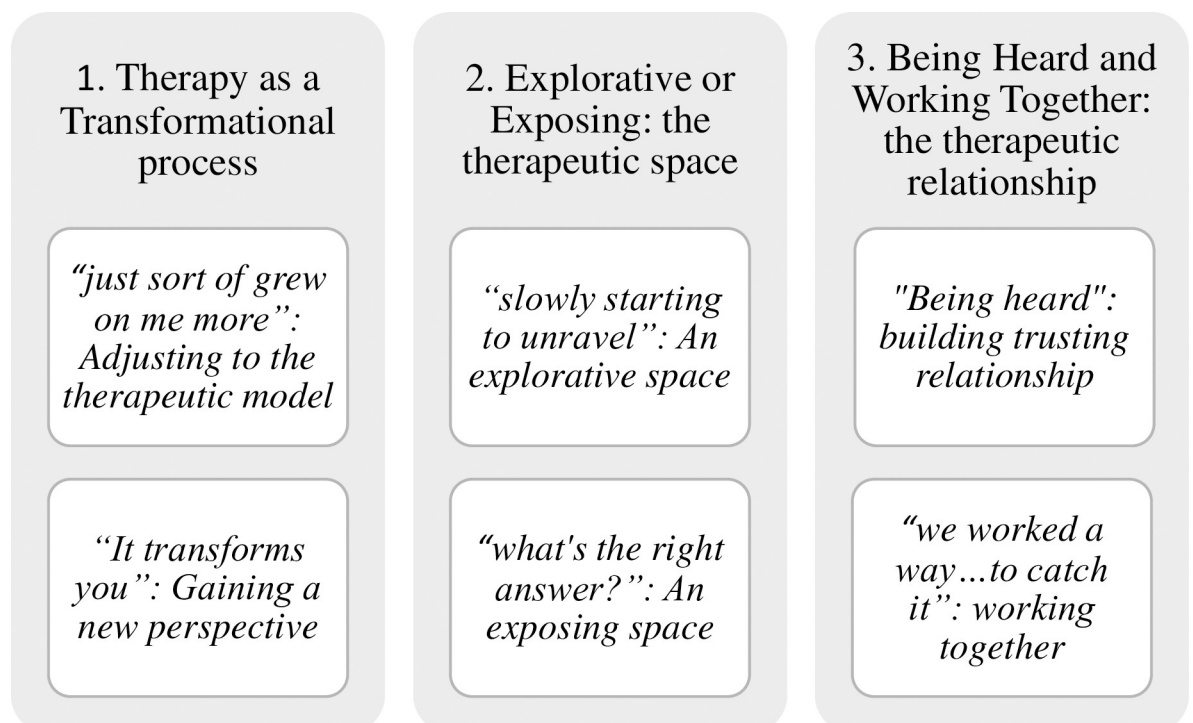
1. Therapy as a Transformational process

“just sort of grew on me more”: Adjusting to the therapeutic model

“It transforms you”: Gaining a new perspective

2. Explorative or Exposing: the therapeutic space

“slowly starting to unravel”: An explorative space

“what's the right answer?”: An exposing space

3. Being Heard and Working Together: the therapeutic relationship

"Being heard": building trusting relationship

“we worked a way...to catch it”: working together